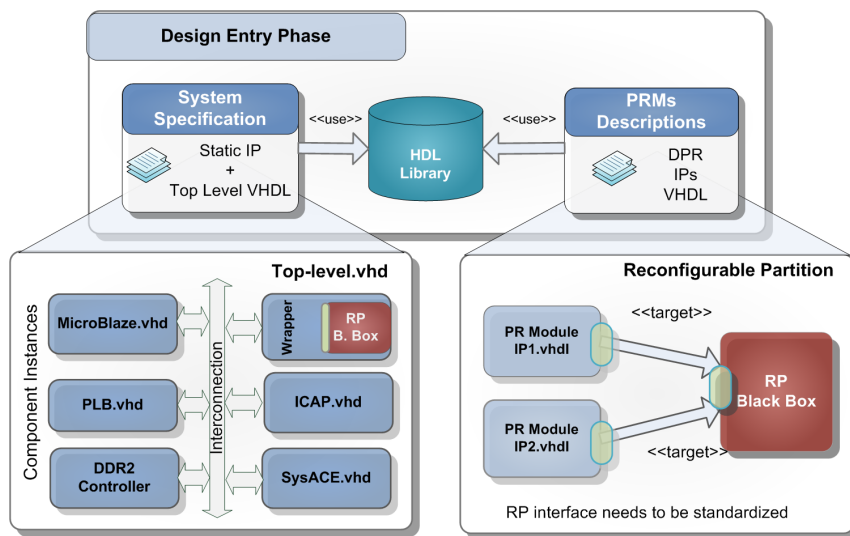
Design Entry Phase

System Specification

Static IP
+
Top Level VHDL

<<use>>

HDL Library

<<use>>

PRMs Descriptions

DPR
IPs
VHDL

Top-level.vhd

Component Instances

MicroBlaze.vhd

PLB.vhd

DDR2 Controller

Interconnection

Wrapper

RP
B. Box

ICAP.vhd

SysACE.vhd

Reconfigurable Partition

<<target>>

PR Module
IP1.vhdl

PR Module
IP2.vhdl

RP
Black Box

<<target>>

RP interface needs to be standardized